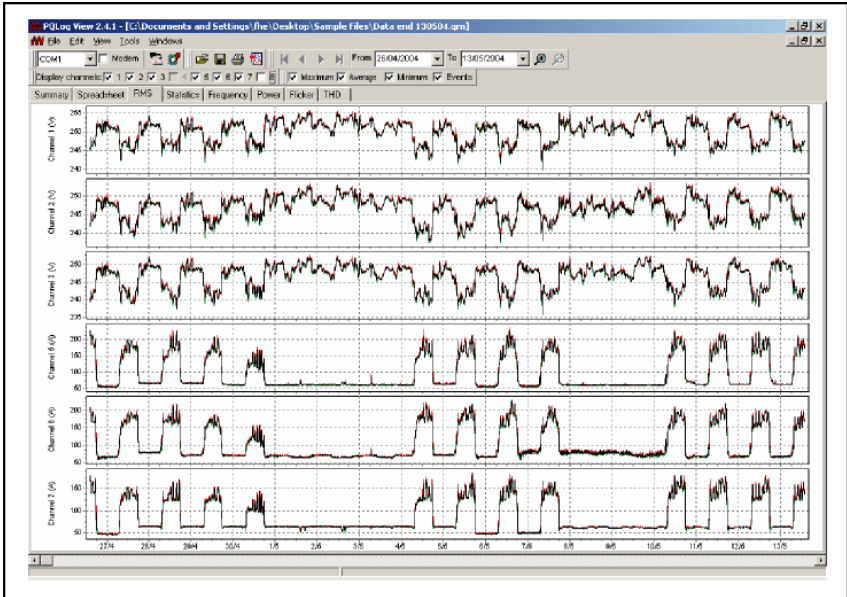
PQLog View 2.4.1 - [C:\Documents and Settings\fhe\Desktop\Sample Files\Data end 130504.qrn]

File Edit View Tools Windows

COM1 Modem From 26/04/2004 To 13/05/2004

Display channels: 1 2 3 4 5 6 7 8 Maximum Average Minimum Events

Summary Spreadsheet RMS Statistics Frequency Power Flicker THD

Channel 1 (V)
255
250
245
240

Channel 2 (V)
250
245
240

Channel 3 (V)
250
245
240
235

Channel 5 (A)
200
150
100
50

Channel 6 (A)
200
150
100
50

Channel 7 (A)
150
100
50

27/4 28/4 29/4 30/4 1/5 2/5 3/5 4/5 5/5 6/5 7/5 8/5 9/5 10/5 11/5 12/5 13/5